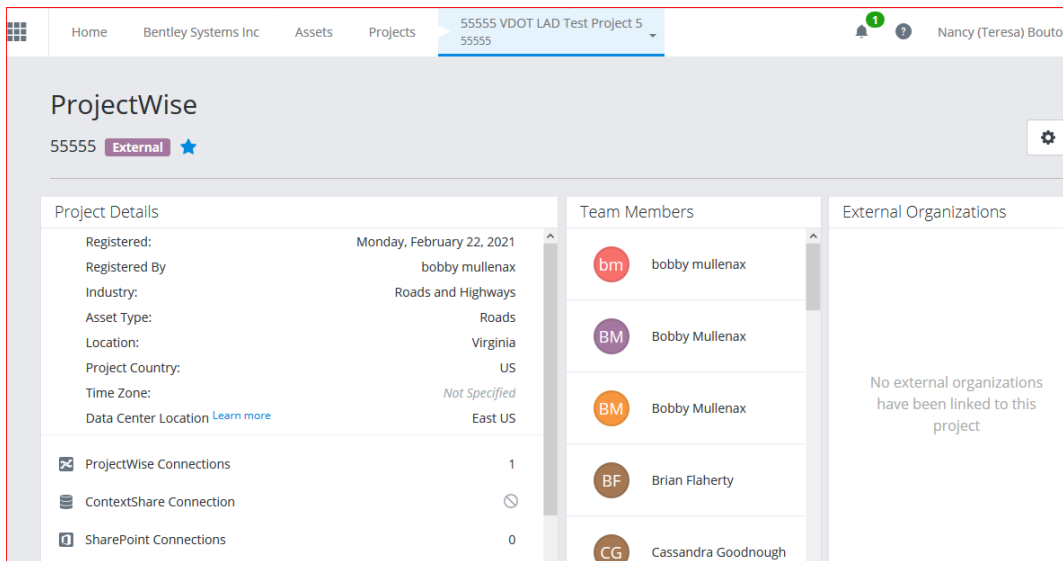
Home Bentley Systems Inc Assets Projects 55555 VDOT LAD Test Project 5 55555

1

Nancy (Teresa) Bouto

ProjectWise

55555 External

Project Details

Registered: Monday, February 22, 2021
Registered By bobby mullenax
Industry: Roads and Highways
Asset Type: Roads
Location: Virginia
Project Country: US
Time Zone: Not Specified
Data Center Location Learn more East US

ProjectWise Connections 1
ContextShare Connection
SharePoint Connections 0

Team Members

bm bobby mullenax
BM Bobby Mullenax
BM Bobby Mullenax
BF Brian Flaherty
CG Cassandra Goodnough

External Organizations

No external organizations have been linked to this project